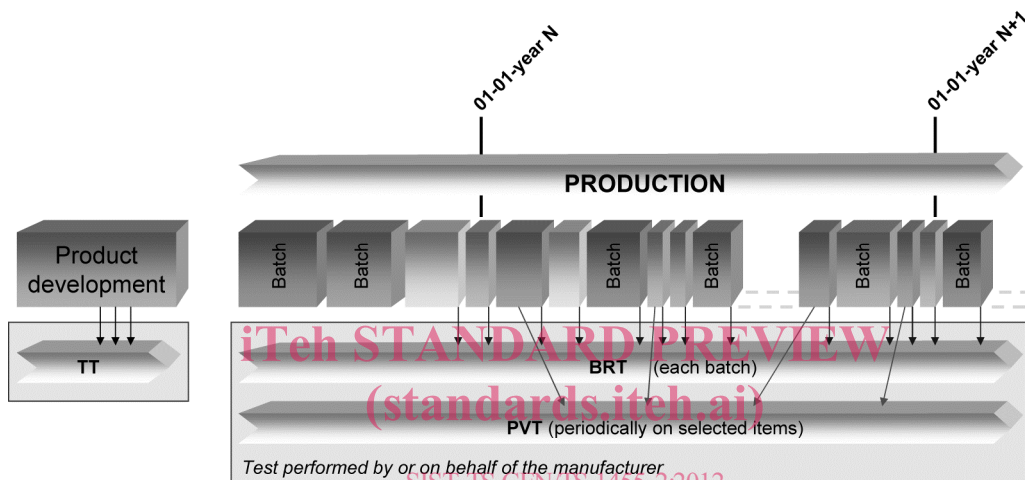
01-01-year N

01-01-year N+1

PRODUCTION

Product development

Batch

Batch

Batch

Batch

Batch

Batch

TT

iTeh STANDARD PREVIEW

BRT (each batch)

(standards.iteh.ai)

PVT (periodically on selected items)

Test performed by or on behalf of the manufacturer

SIST-TS CEN/TS 1455-2:2012